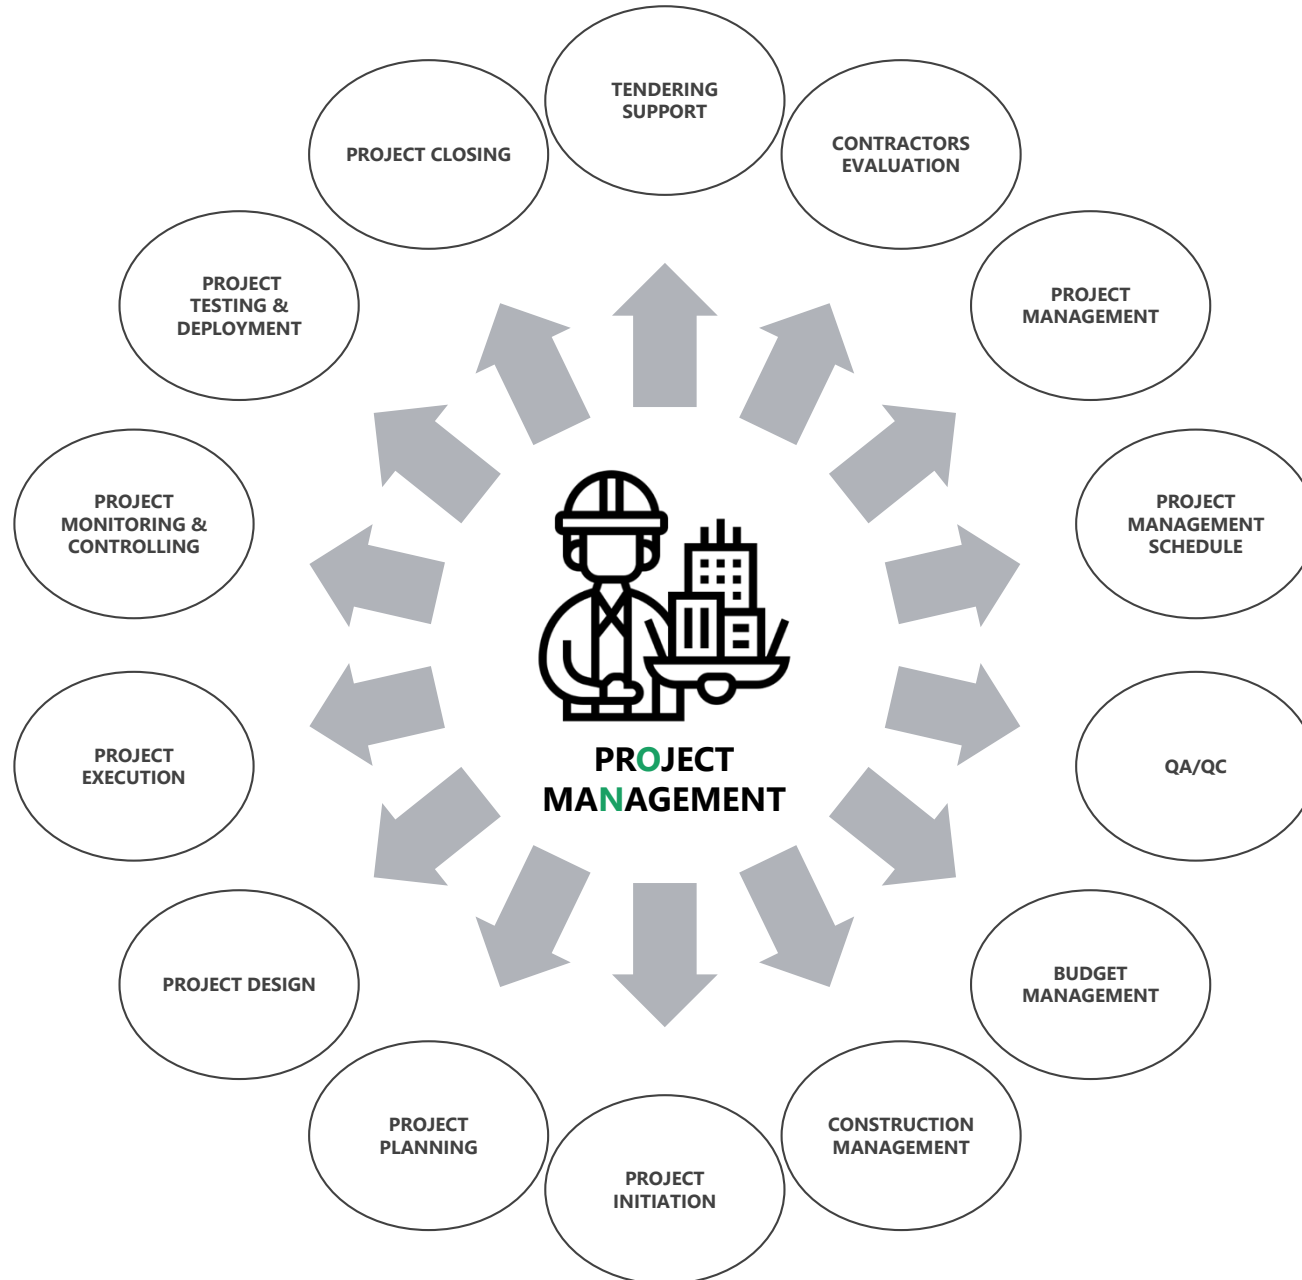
PROJECT MANAGEMENT

TENDERING SUPPORT

CONTRACTORS EVALUATION

PROJECT MANAGEMENT

PROJECT MANAGEMENT SCHEDULE

QA/QC

BUDGET MANAGEMENT

CONSTRUCTION MANAGEMENT

PROJECT INITIATION

PROJECT PLANNING

PROJECT DESIGN

PROJECT EXECUTION

PROJECT MONITORING & CONTROLLING

PROJECT TESTING & DEPLOYMENT

PROJECT CLOSING